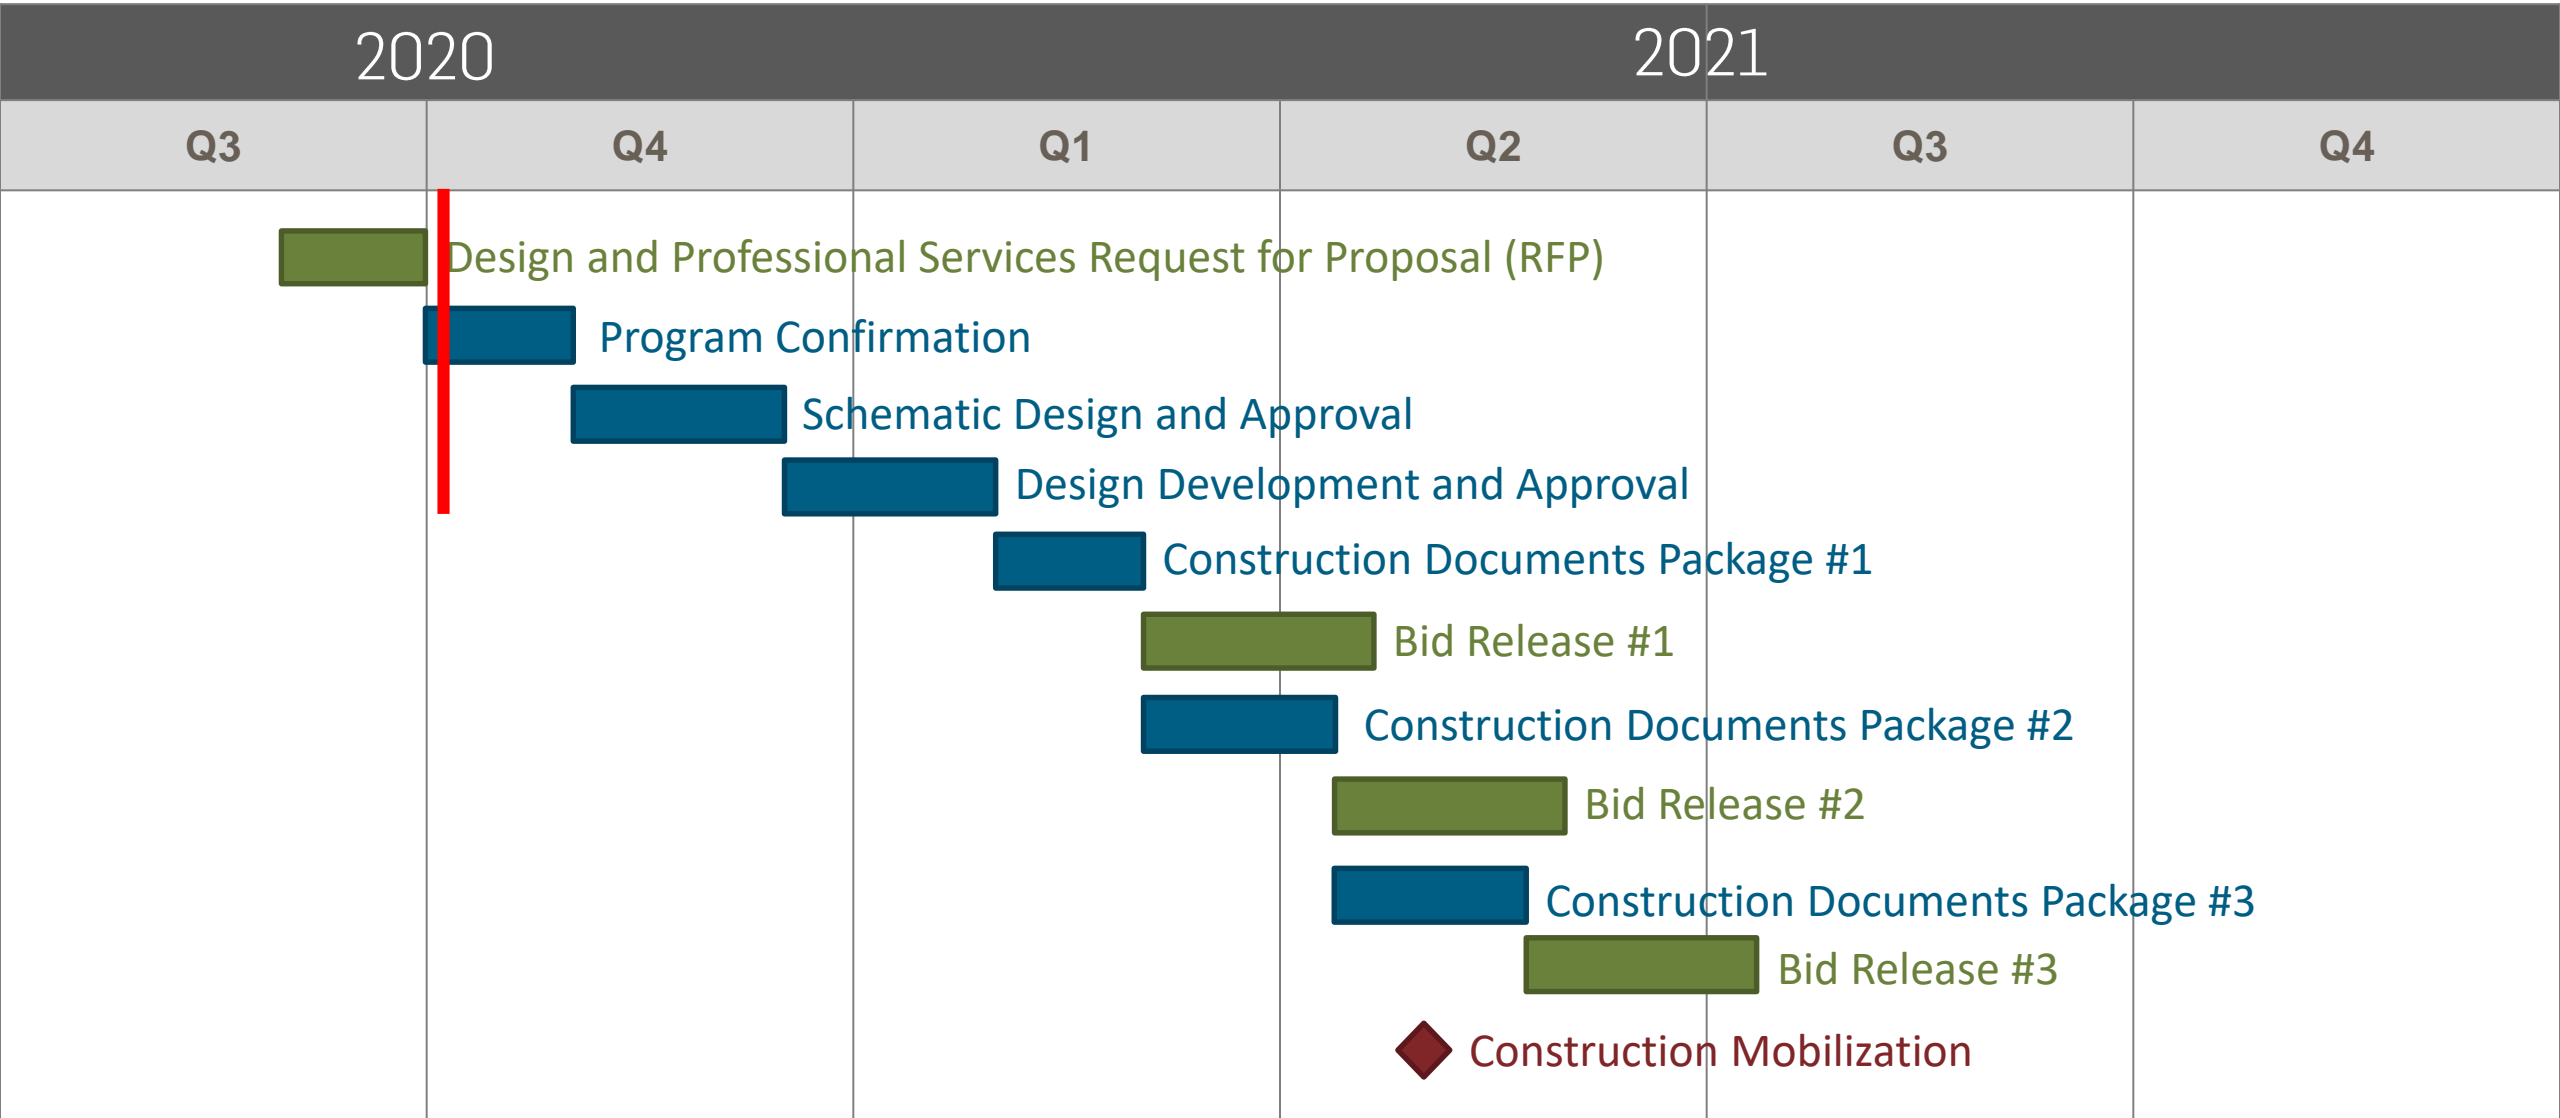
2020 2021

| Q3 | Q4 | Q1 | Q2 | Q3 | Q4 |
|---|---|---|---|---|---|

Design and Professional Services Request for Proposal (RFP)

Program Confirmation

Schematic Design and Approval

Design Development and Approval

Construction Documents Package #1

Bid Release #1

Construction Documents Package #2

Bid Release #2

Construction Documents Package #3

Bid Release #3

Construction Mobilization